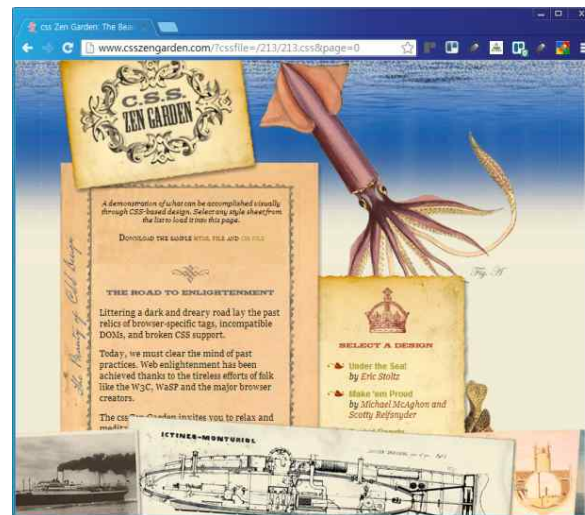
css Zen Garden: The Bea

www.csszengarden.com/?cssfile=/213/213.css&page=0

C.S.S. ZEN GARDEN

A demonstration of what can be accomplished visually through CSS-based design. Select any style sheet from the list to load it into this page.

Download the sample html file and css file

The Beauty of CSS Design

THE ROAD TO ENLIGHTENMENT

Littering a dark and dreary road lay the past relics of browser-specific tags, incompatible DOMs, and broken CSS support.

Today, we must clear the mind of past practices. Web enlightenment has been achieved thanks to the tireless efforts of folk like the W3C, WaSP and the major browser creators.

The css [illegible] Garden invites you to relax and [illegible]

Fig. 16

SELECT A DESIGN

Under the Sea! by Eric Stoltz

Make 'em Proud by Michael McAghon and Scotty Reifsnyder

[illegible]

ICTINEO-MONTURIOL